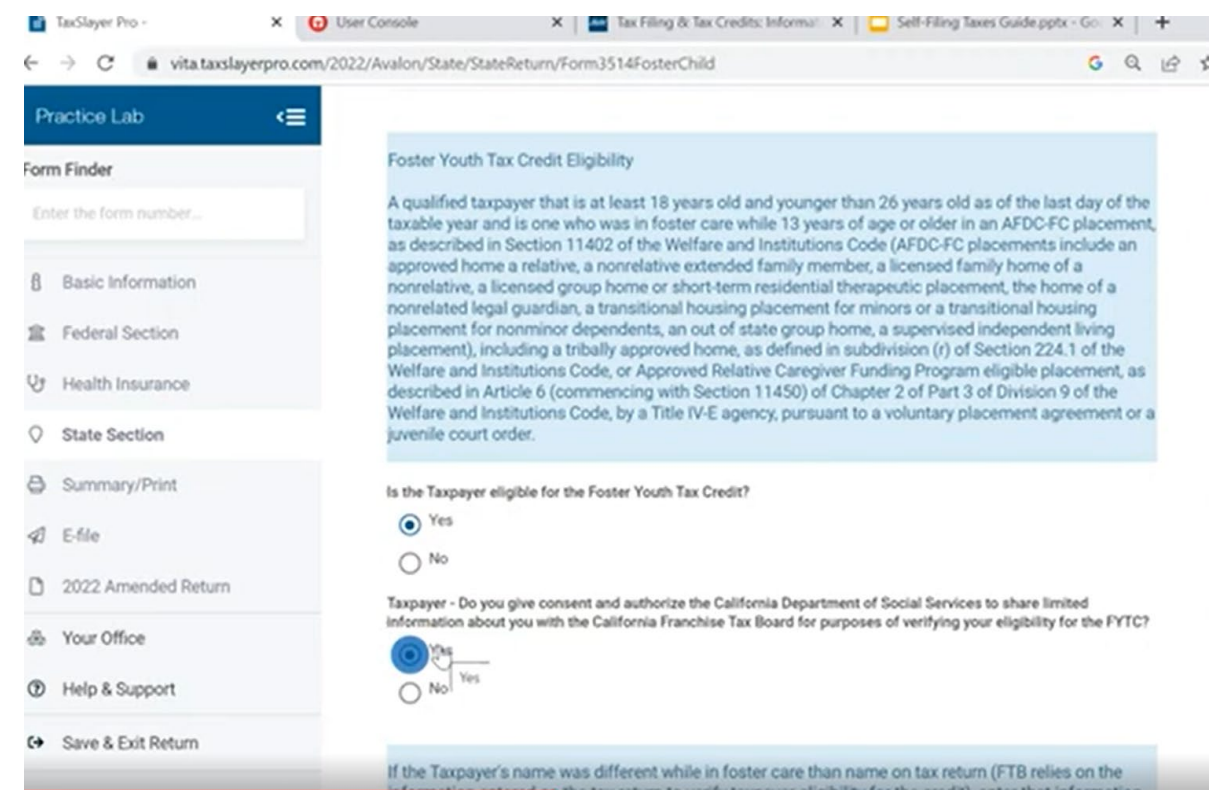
TaxSlayer Pro -
User Console
Tax Filing & Tax Credits: Informat
Self-Filing Taxes Guide.pptx - Go
vita.taxslayerpro.com/2022/Avalon/State/StateReturn/Form3514FosterChild

Practice Lab

Form Finder

Enter the form number...

Basic Information

Federal Section

Health Insurance

State Section

Summary/Print

E-file

2022 Amended Return

Your Office

Help & Support

Save & Exit Return

Foster Youth Tax Credit Eligibility

A qualified taxpayer that is at least 18 years old and younger than 26 years old as of the last day of the taxable year and is one who was in foster care while 13 years of age or older in an AFDC-FC placement, as described in Section 11402 of the Welfare and Institutions Code (AFDC-FC placements include an approved home a relative, a nonrelative extended family member, a licensed family home of a nonrelative, a licensed group home or short-term residential therapeutic placement, the home of a nonrelated legal guardian, a transitional housing placement for minors or a transitional housing placement for nonminor dependents, an out of state group home, a supervised independent living placement), including a tribally approved home, as defined in subdivision (r) of Section 224.1 of the Welfare and Institutions Code, or Approved Relative Caregiver Funding Program eligible placement, as described in Article 6 (commencing with Section 11450) of Chapter 2 of Part 3 of Division 9 of the Welfare and Institutions Code, by a Title IV-E agency, pursuant to a voluntary placement agreement or a juvenile court order.

Is the Taxpayer eligible for the Foster Youth Tax Credit?

Yes

No

Taxpayer - Do you give consent and authorize the California Department of Social Services to share limited information about you with the California Franchise Tax Board for purposes of verifying your eligibility for the FYTC?

Yes

Yes

No

If the Taxpayer's name was different while in foster care than name on tax return (FTB relies on the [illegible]